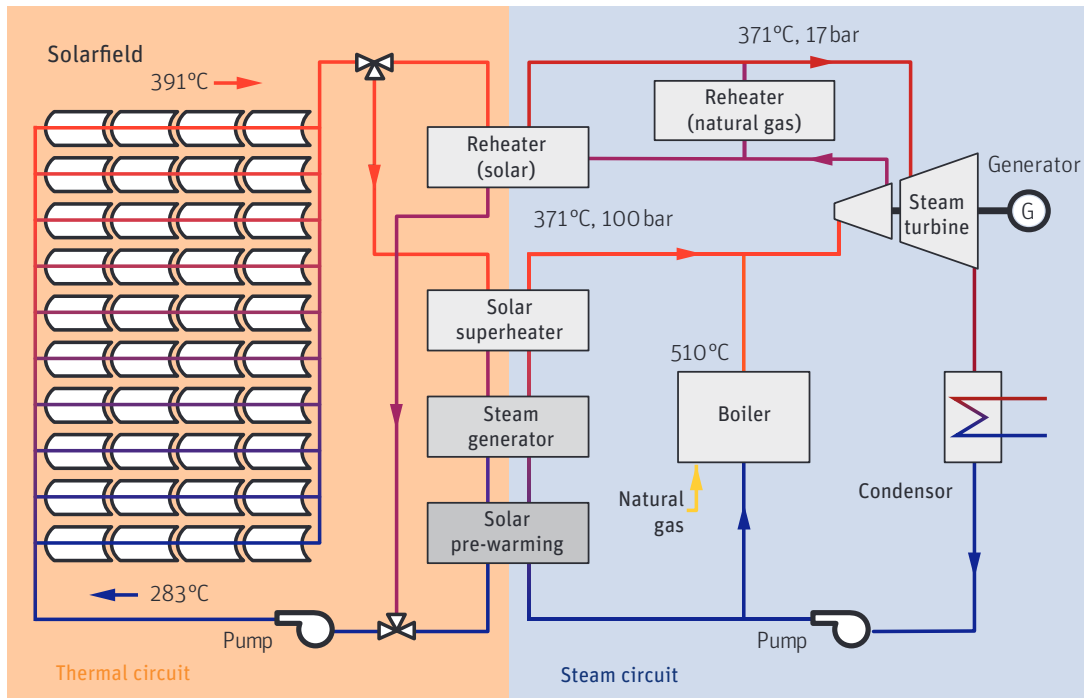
Solarfield

391°C

283°C

Pump

Thermal circuit

Reheater (solar)

Solar superheater

Steam generator

Solar pre-warming

371°C, 17 bar

Reheater (natural gas)

Generator

Steam turbine

G

371°C, 100 bar

510°C

Boiler

Natural gas

Condensor

Pump

Steam circuit